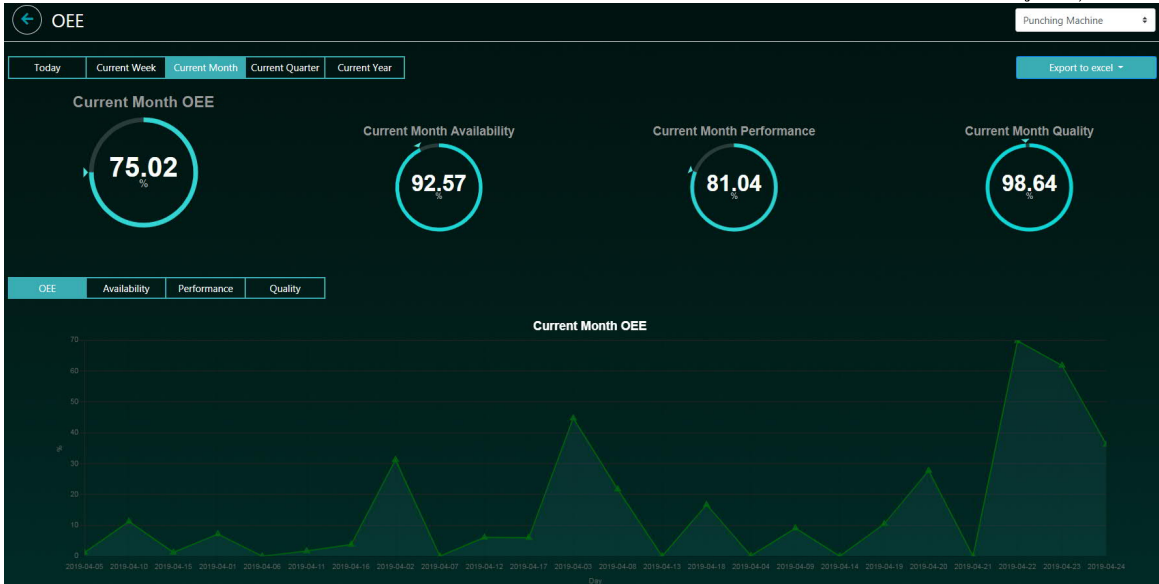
OEE

Punching Machine

Today | Current Week | Current Month | Current Quarter | Current Year

Export to excel

Current Month OEE
75.02
%

Current Month Availability
92.57
%

Current Month Performance
81.04
%

Current Month Quality
98.64
%

OEE | Availability | Performance | Quality

Current Month OEE

70
60
50
40
30
20
10
0

%

2019-04-05 2019-04-10 2019-04-15 2019-04-01 2019-04-06 2019-04-11 2019-04-16 2019-04-02 2019-04-07 2019-04-12 2019-04-17 2019-04-03 2019-04-08 2019-04-13 2019-04-18 2019-04-04 2019-04-09 2019-04-14 2019-04-19 2019-04-20 2019-04-21 2019-04-22 2019-04-23 2019-04-24

Day